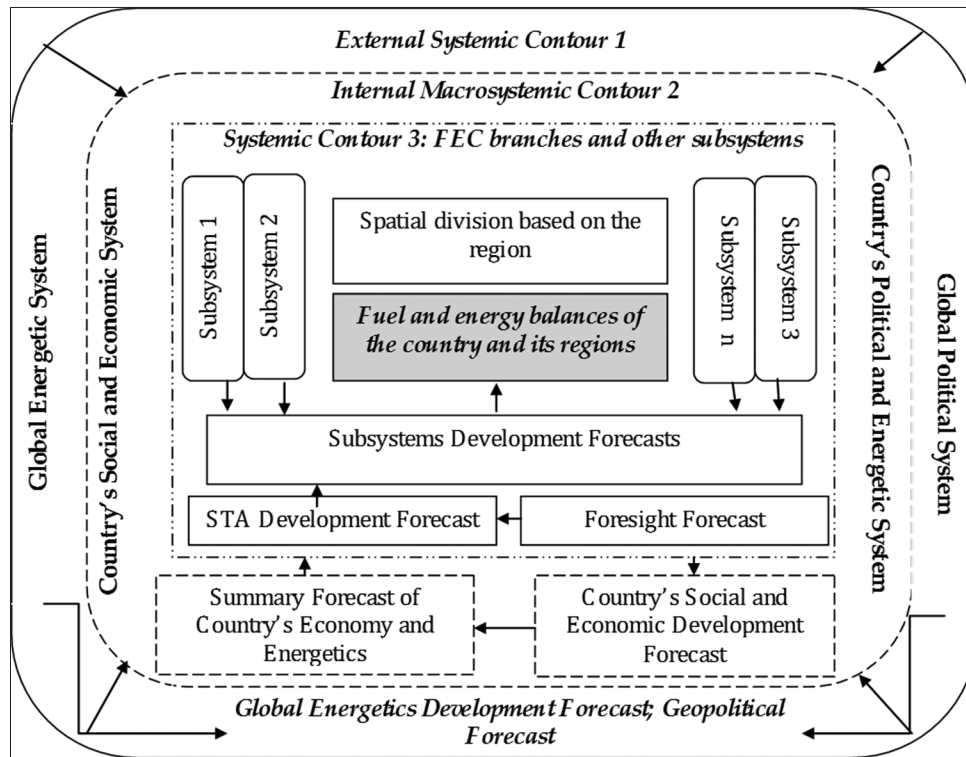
External Systemic Contour 1

Internal Macrosystemic Contour 2

Systemic Contour 3: FEC branches and other subsystems

Global Energetic System

Country's Social and Economic System

Subsystem 1

Subsystem 2

Spatial division based on the region

Fuel and energy balances of the country and its regions

Subsystem n

Subsystem 3

Country's Political and Energetic System

Global Political System

Subsystems Development Forecasts

STA Development Forecast

Foresight Forecast

Summary Forecast of Country's Economy and Energetics

Country's Social and Economic Development Forecast

Global Energetics Development Forecast; Geopolitical Forecast